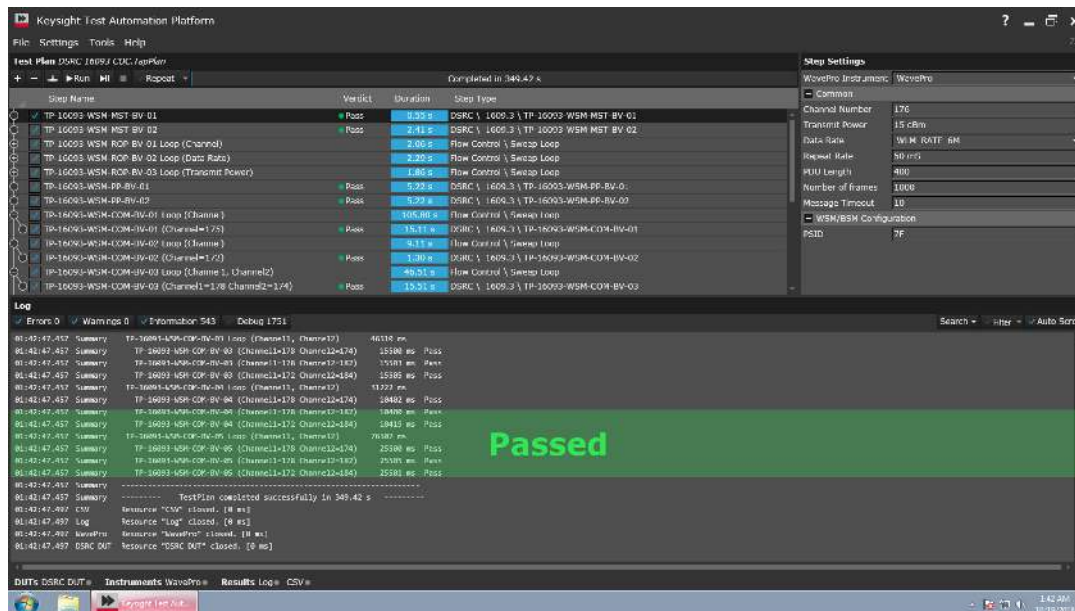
Keysight Test Automation Platform

File Settings Tools Help

Test Plan DSRC 1609.3 CDC.TapPlan

Run Repeat

Completed in 349.42 s

| Step Name | Verdict | Duration | Step Type |
|---|---|---|---|
| TP-16093-WSM-MST-BV-01 | Pass | 0.55 s | DSRC \ 1609.3 \ TP-16093-WSM-MST-BV-01 |
| TP-16093-WSM-MST-BV-02 | Pass | 2.41 s | DSRC \ 1609.3 \ TP-16093-WSM-MST-BV-02 |
| TP-16093-WSM-ROP-BV-01 Loop (Channel) | | 2.06 s | Flow Control \ Sweep Loop |
| TP-16093-WSM-ROP-BV-02 Loop (Data Rate) | | 2.20 s | Flow Control \ Sweep Loop |
| TP-16093-WSM-ROP-BV-03 Loop (Transmit Power) | | 1.80 s | Flow Control \ Sweep Loop |
| TP-16093-WSM-PP-BV-01 | Pass | 5.22 s | DSRC \ 1609.3 \ TP-16093-WSM-PP-BV-01 |
| TP-16093-WSM-PP-BV-02 | Pass | 5.22 s | DSRC \ 1609.3 \ TP-16093-WSM-PP-BV-02 |
| TP-16093-WSM-COM-BV-01 Loop (Channel) | | 105.80 s | Flow Control \ Sweep Loop |
| TP-16093-WSM-COM-BV-01 (Channel=175) | Pass | 15.11 s | DSRC \ 1609.3 \ TP-16093-WSM-COM-BV-01 |
| TP-16093-WSM-COM-BV-02 Loop (Channel) | | 9.11 s | Flow Control \ Sweep Loop |
| TP-16093-WSM-COM-BV-02 (Channel=172) | Pass | 1.30 s | DSRC \ 1609.3 \ TP-16093-WSM-COM-BV-02 |
| TP-16093-WSM-COM-BV-03 Loop (Channel1, Channel2) | | 46.51 s | Flow Control \ Sweep Loop |
| TP-16093-WSM-COM-BV-03 (Channel1=178 Channel2=174) | Pass | 15.51 s | DSRC \ 1609.3 \ TP-16093-WSM-COM-BV-03 |

Step Settings

| WavePro Instrument | WavePro |
|---|---|
| Common | |
| Channel Number | 176 |
| Transmit Power | 15 dBm |
| Data Rate | WLM RATE 6M |
| Repeat Rate | 50 ms |
| PDU Length | 400 |
| Number of frames | 1000 |
| Message Timeout | 10 |
| WSM/BSM Configuration | |
| PSID | 7F |

Log

Errors 0 Warnings 0 Information 543 Debug 1751

Search Filter Auto Scroll

01:42:47.457 Summary TP-16093-WSM-COM-BV-03 Loop (Channel1, Channel2) 46518 ms
01:42:47.457 Summary TP-16093-WSM-COM-BV-03 (Channel1=178 Channel2=174) 15580 ms Pass
01:42:47.457 Summary TP-16093-WSM-COM-BV-03 (Channel1=178 Channel2=182) 15581 ms Pass
01:42:47.457 Summary TP-16093-WSM-COM-BV-03 (Channel1=172 Channel2=184) 15385 ms Pass
01:42:47.457 Summary TP-16093-WSM-COM-BV-04 Loop (Channel1, Channel2) 31222 ms
01:42:47.457 Summary TP-16093-WSM-COM-BV-04 (Channel1=178 Channel2=174) 10402 ms Pass
01:42:47.457 Summary TP-16093-WSM-COM-BV-04 (Channel1=178 Channel2=182) 10408 ms Pass
01:42:47.457 Summary TP-16093-WSM-COM-BV-04 (Channel1=172 Channel2=184) 10413 ms Pass
01:42:47.457 Summary TP-16093-WSM-COM-BV-05 Loop (Channel1, Channel2) 76382 ms
01:42:47.457 Summary TP-16093-WSM-COM-BV-05 (Channel1=178 Channel2=174) 25380 ms Pass
01:42:47.457 Summary TP-16093-WSM-COM-BV-05 (Channel1=178 Channel2=182) 25381 ms Pass
01:42:47.457 Summary TP-16093-WSM-COM-BV-05 (Channel1=172 Channel2=184) 25581 ms Pass
01:42:47.457 Summary ----------------------------------------
01:42:47.457 Summary --------- TestPlan completed successfully in 349.42 s ---------
01:42:47.497 CSV Resource "CSV" closed. [0 ms]
01:42:47.497 Log Resource "Log" closed. [0 ms]
01:42:47.497 WavePro Resource "WavePro" closed. [0 ms]
01:42:47.497 DSRC DUT Resource "DSRC DUT" closed. [0 ms]

Passed

DUTs DSRC DUT Instruments WavePro Results Log CSV

Keysight Test Aut...

1:42 AM